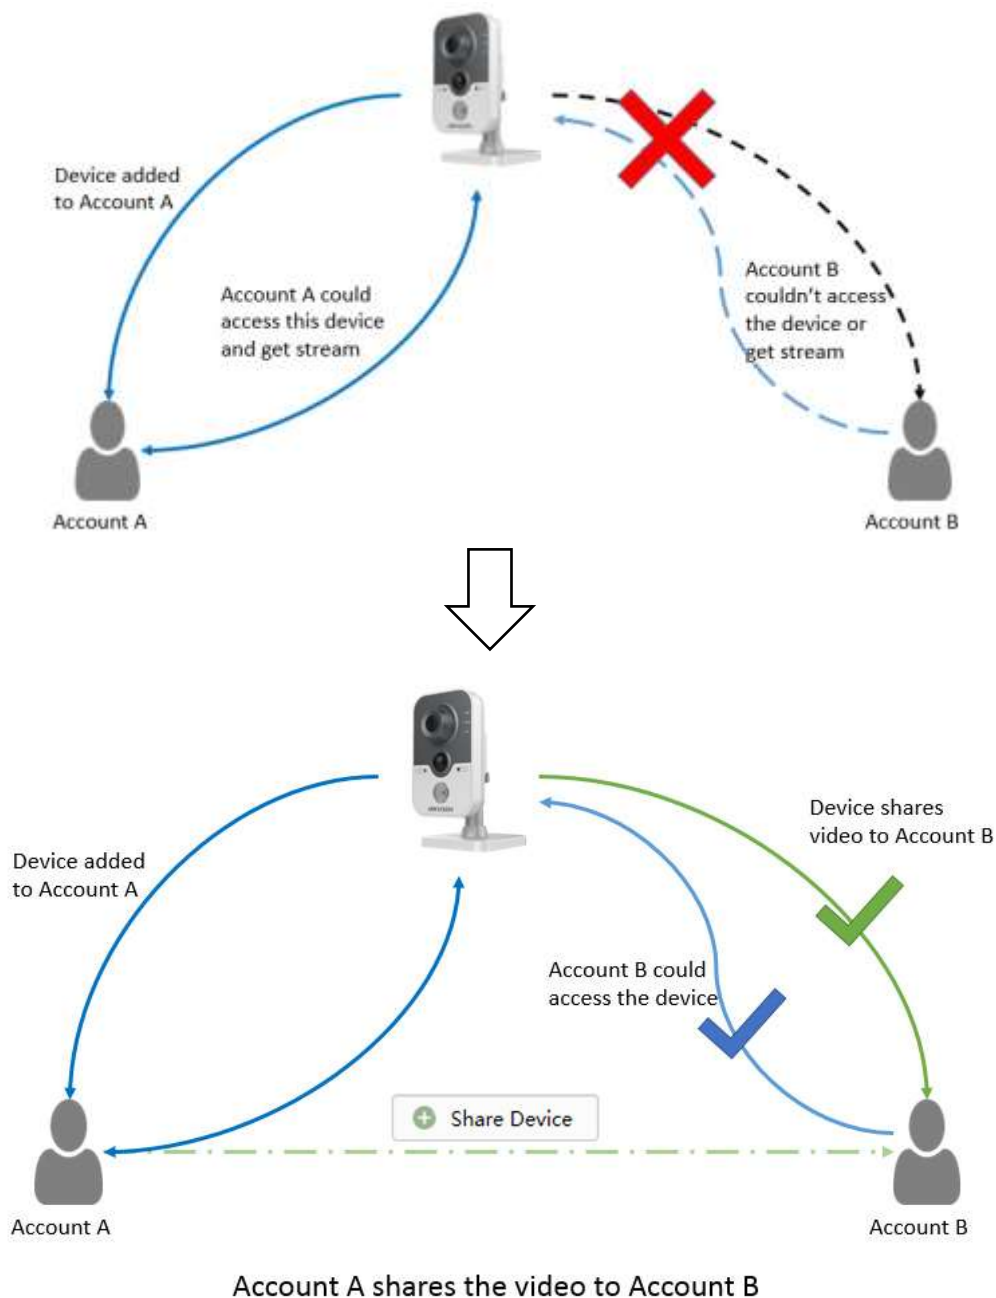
Device added to Account A

Account A could access this device and get stream

Account B couldn't access the device or get stream

Account A

Account B

Device added to Account A

Device shares video to Account B

Account B could access the device

Share Device

Account A

Account B

Account A shares the video to Account B